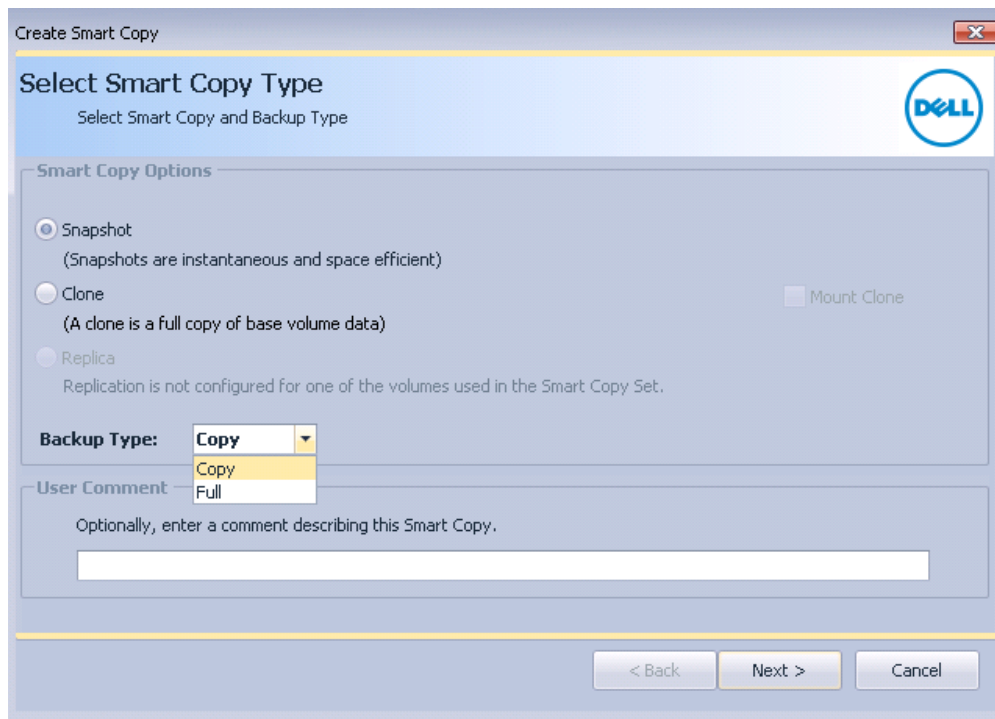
Create Smart Copy

Select Smart Copy Type

Select Smart Copy and Backup Type

DELL

Smart Copy Options

Snapshot

(Snapshots are instantaneous and space efficient)

Clone

Mount Clone

(A clone is a full copy of base volume data)

Replica

Replication is not configured for one of the volumes used in the Smart Copy Set.

Backup Type: Copy

Copy

Full

User Comment

Optionally, enter a comment describing this Smart Copy.

< Back

Next >

Cancel